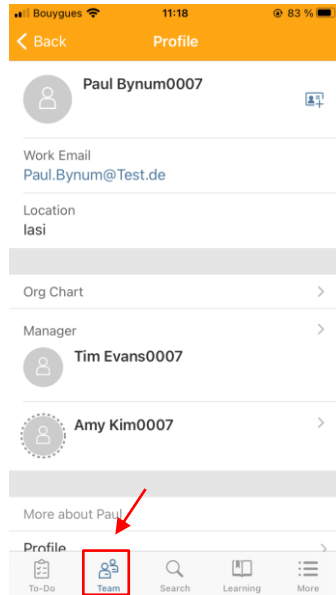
Bouygues 11:18 83 %

Back Profile

Paul Bynum0007

Work Email
Paul.Bynum@Test.de

Location
Iasi

Org Chart

Manager

Tim Evans0007

Amy Kim0007

More about Paul

Profile

To-Do Team Search Learning More